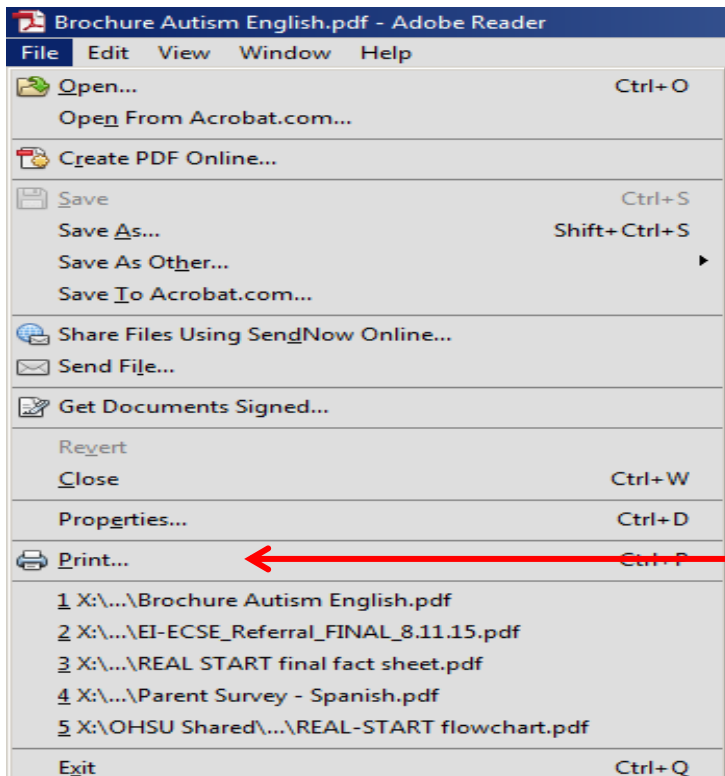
Brochure Autism English.pdf - Adobe Reader

File Edit View Window Help

Open... Ctrl+O
Open From Acrobat.com...
Create PDF Online...
Save Ctrl+S
Save As... Shift+Ctrl+S
Save As Other...
Save To Acrobat.com...
Share Files Using SendNow Online...
Send File...
Get Documents Signed...
Revert
Close Ctrl+W
Properties... Ctrl+D
Print... Ctrl+P
1 X:\...\Brochure Autism English.pdf
2 X:\...\EI-ECSE_Referral_FINAL_8.11.15.pdf
3 X:\...\REAL START final fact sheet.pdf
4 X:\...\Parent Survey - Spanish.pdf
5 X:\OHSU Shared\...\REAL-START flowchart.pdf
Exit Ctrl+Q